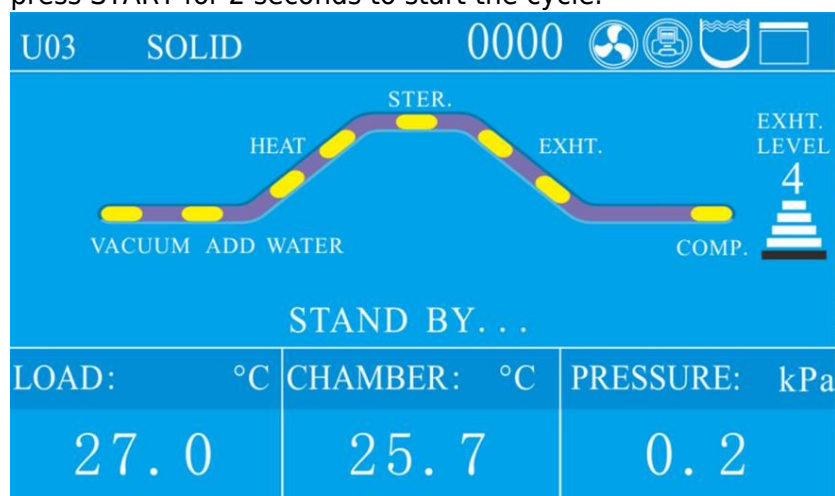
press START for 2 seconds to start the cycle.

U03 SOLID 0000

STER.
HEAT
EXHT.
EXHT. LEVEL
4
VACUUM ADD WATER
COMP.

STAND BY...

| LOAD: °C | CHAMBER: °C | PRESSURE: kPa |
|---|---|---|
| 27.0 | 25.7 | 0.2 |